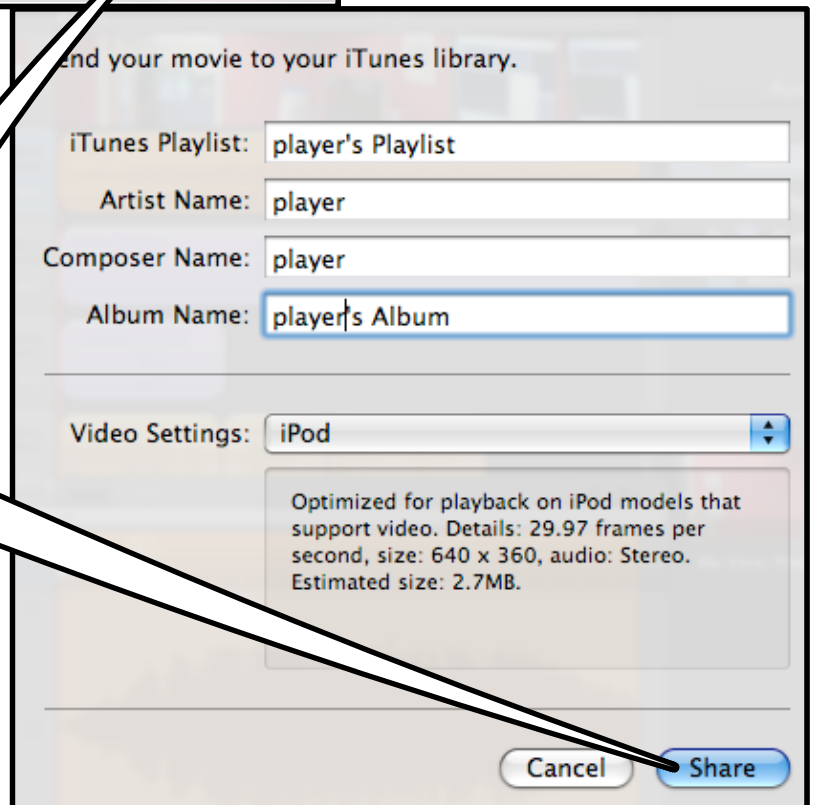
end your movie to your iTunes library.

iTunes Playlist: player's Playlist

Artist Name: player

Composer Name: player

Album Name: player's Album

Video Settings: iPod

Optimized for playback on iPod models that support video. Details: 29.97 frames per second, size: 640 x 360, audio: Stereo. Estimated size: 2.7MB.

Cancel

Share